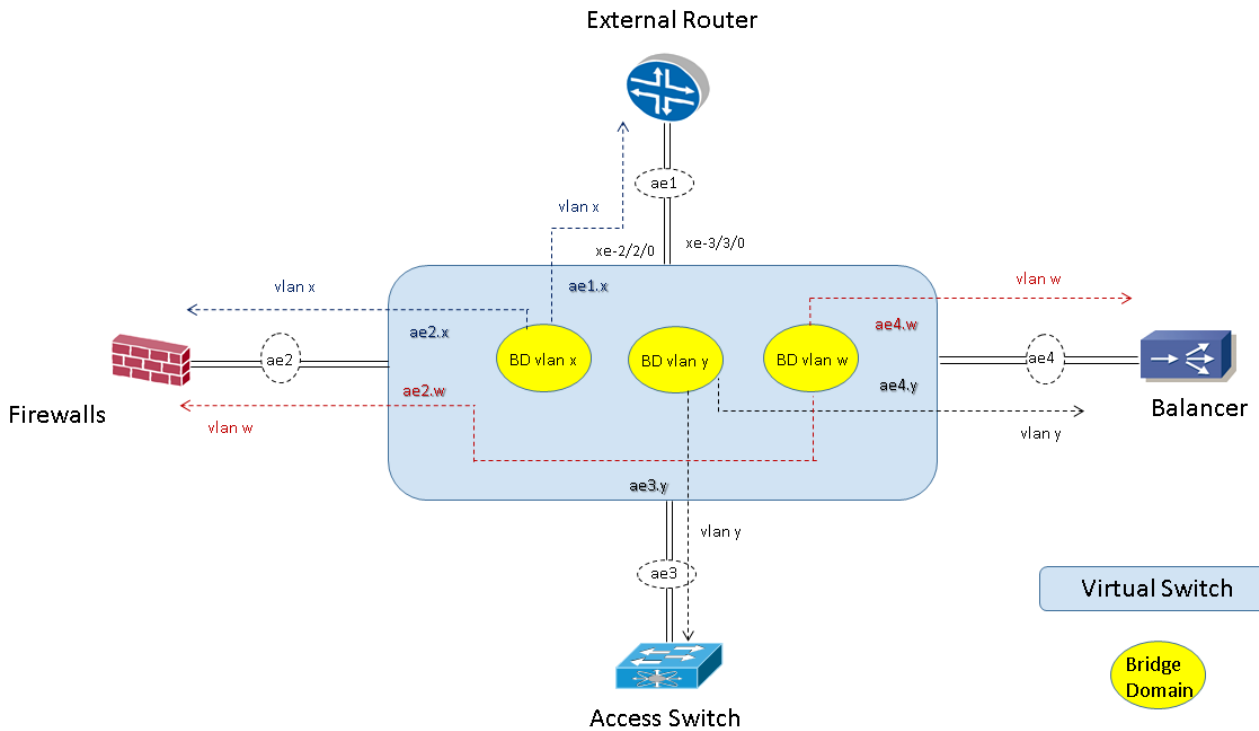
External Router

ae1

vlan x

xe-2/2/0

xe-3/3/0

vlan x

ae1.x

vlan w

ae2.x

ae4.w

BD vlan x

BD vlan y

BD vlan w

ae2

ae4

Firewalls

ae2.w

ae4.y

Balancer

vlan w

vlan y

ae3.y

vlan y

ae3

Virtual Switch

Bridge Domain

Access Switch